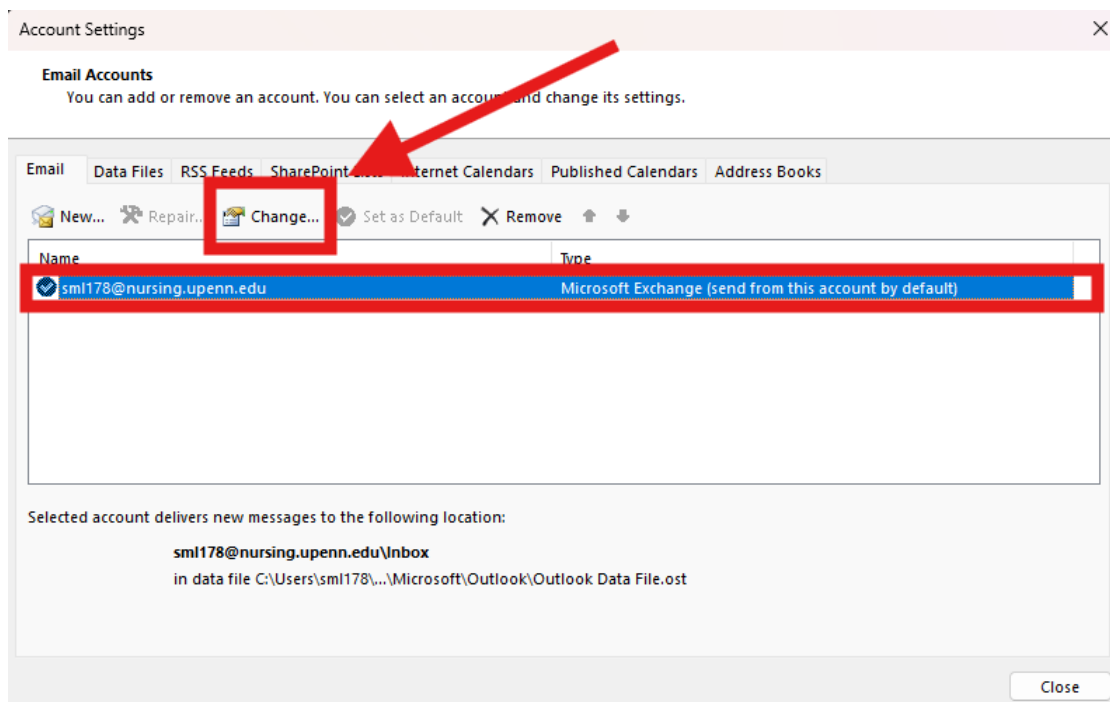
Account Settings

Email Accounts
You can add or remove an account. You can select an accoun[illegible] and change its settings.

Email | Data Files | RSS Feeds | SharePoint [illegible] | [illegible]nternet Calendars | Published Calendars | Address Books

New... Repair... Change... Set as Default Remove

| Name | Type |
|---|---|
| sml178@nursing.upenn.edu | Microsoft Exchange (send from this account by default) |

Selected account delivers new messages to the following location:

sml178@nursing.upenn.edu\Inbox
in data file C:\Users\sml178\...\Microsoft\Outlook\Outlook Data File.ost

Close